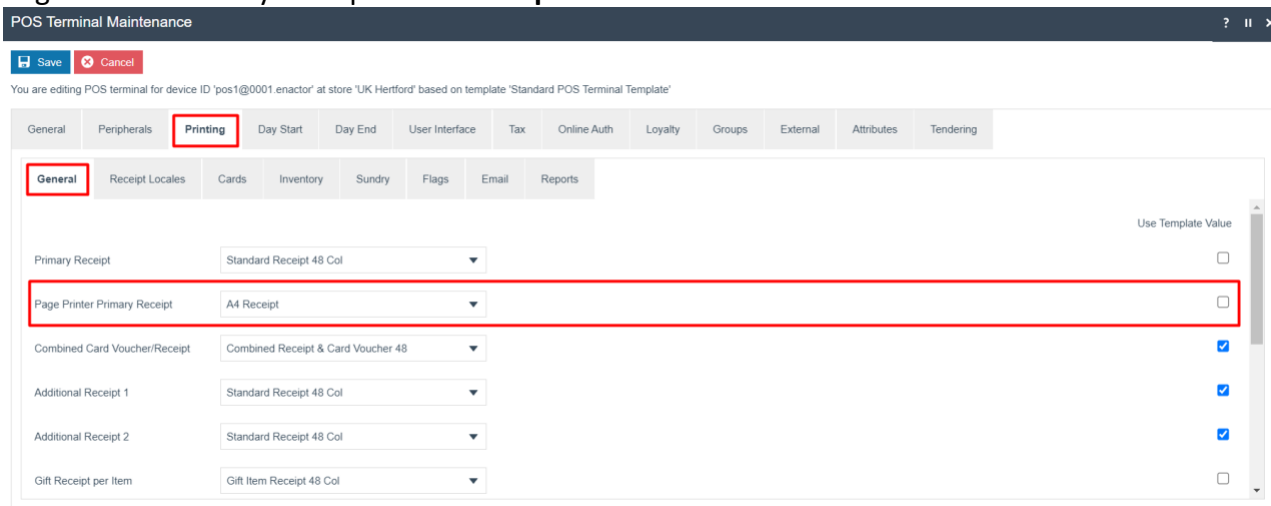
POS Terminal Maintenance

? II

Save Cancel

You are editing POS terminal for device ID 'pos1@0001.enactor' at store 'UK Hertford' based on template 'Standard POS Terminal Template'

General Peripherals Printing Day Start Day End User Interface Tax Online Auth Loyalty Groups External Attributes Tendering

General Receipt Locales Cards Inventory Sundry Flags Email Reports

Use Template Value

| | | |
|---|---|---|
| Primary Receipt | Standard Receipt 48 Col | ☐ |
| Page Printer Primary Receipt | A4 Receipt | ☐ |
| Combined Card Voucher/Receipt | Combined Receipt & Card Voucher 48 | ☑ |
| Additional Receipt 1 | Standard Receipt 48 Col | ☑ |
| Additional Receipt 2 | Standard Receipt 48 Col | ☑ |
| Gift Receipt per Item | Gift Item Receipt 48 Col | ☐ |